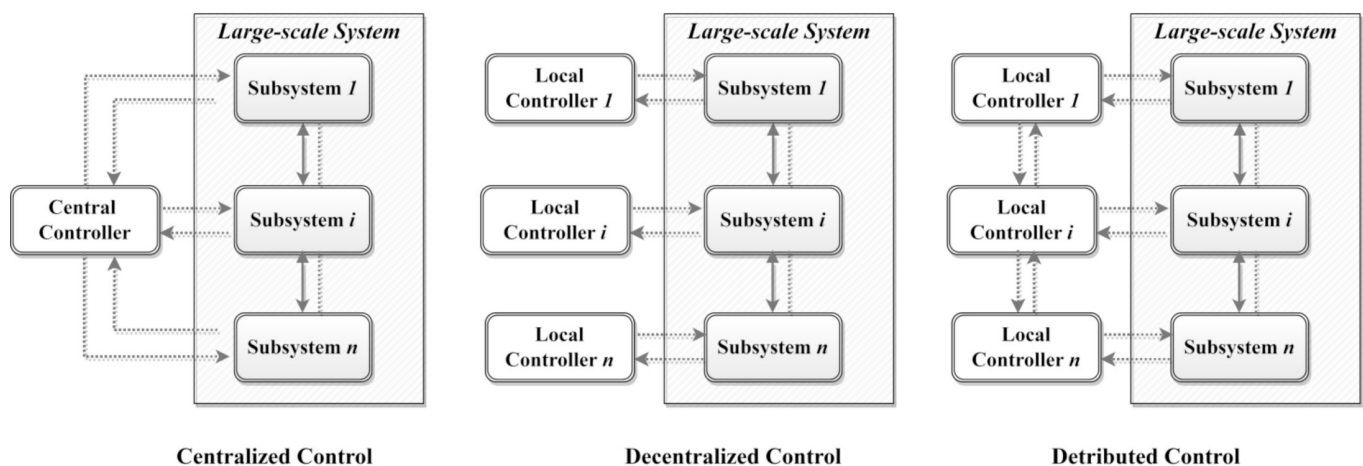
Large-scale System

Subsystem 1

Central Controller

Subsystem i

Subsystem n

Centralized Control

Large-scale System

Local Controller 1

Subsystem 1

Local Controller i

Subsystem i

Local Controller n

Subsystem n

Decentralized Control

Large-scale System

Local Controller 1

Subsystem 1

Local Controller i

Subsystem i

Local Controller n

Subsystem n

Detributed Control